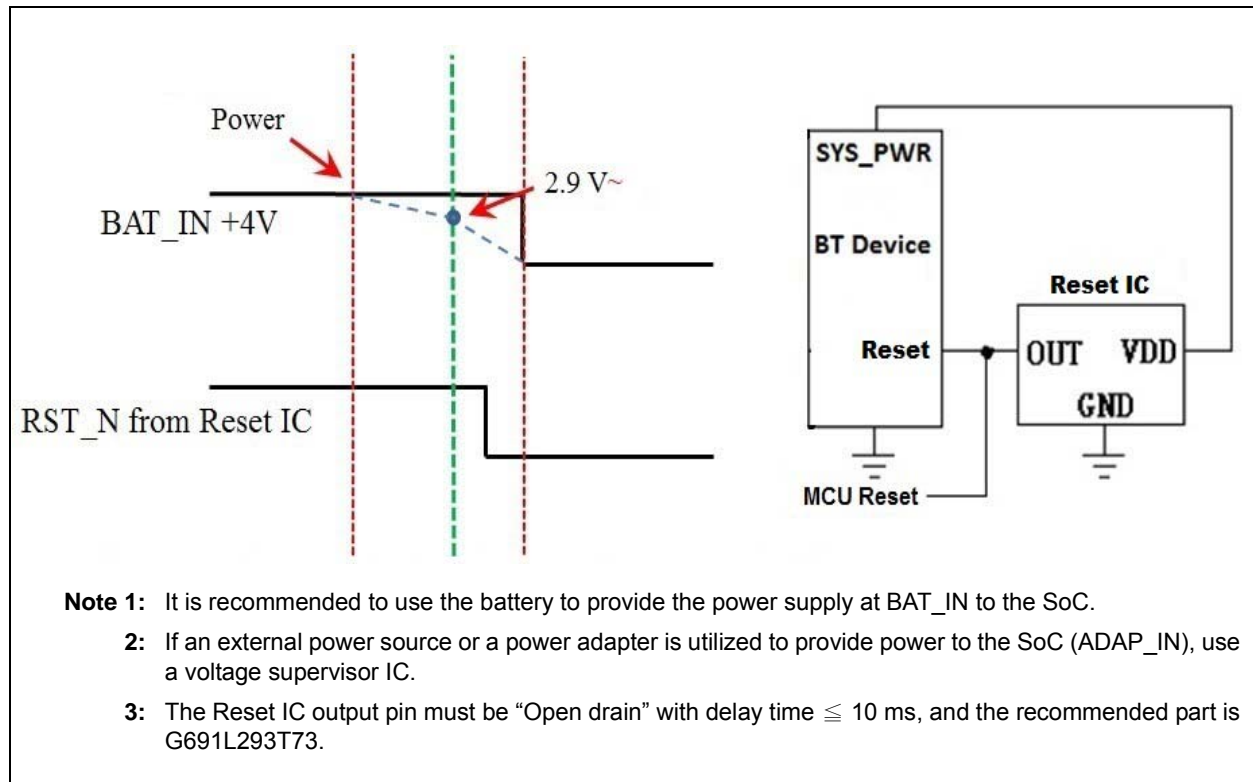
Power

2.9 V~

BAT_IN +4V

RST_N from Reset IC

SYS_PWR

BT Device

Reset IC

Reset

OUT VDD

GND

MCU Reset

**Note 1:** It is recommended to use the battery to provide the power supply at BAT_IN to the SoC.

**2:** If an external power source or a power adapter is utilized to provide power to the SoC (ADAP_IN), use a voltage supervisor IC.

**3:** The Reset IC output pin must be “Open drain” with delay time $\leqq$ 10 ms, and the recommended part is G691L293T73.